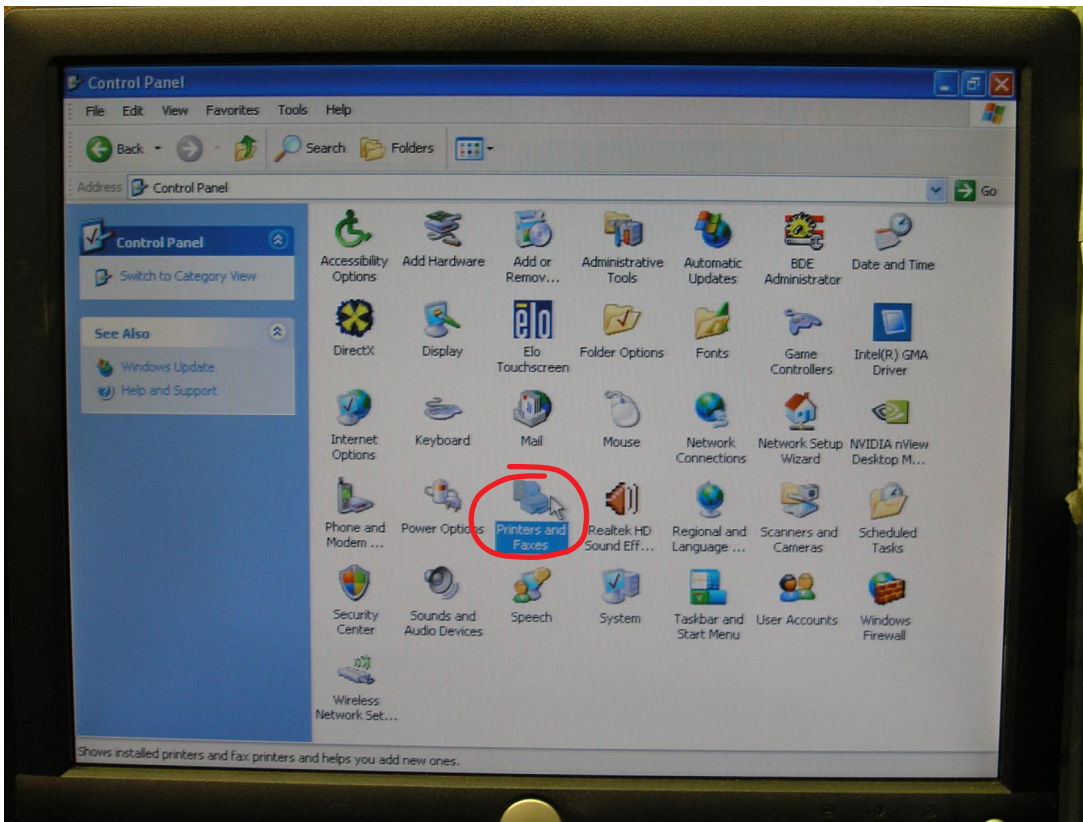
Control Panel

File Edit View Favorites Tools Help

Back Search Folders

Address Control Panel Go

Control Panel

Switch to Category View

See Also

Windows Update

Help and Support

Accessibility Options

Add Hardware

Add or Remov...

Administrative Tools

Automatic Updates

BDE Administrator

Date and Time

DirectX

Display

Elo Touchscreen

Folder Options

Fonts

Game Controllers

Intel(R) GMA Driver

Internet Options

Keyboard

Mail

Mouse

Network Connections

Network Setup Wizard

NVIDIA nView Desktop M...

Phone and Modem ...

Power Options

Printers and Faxes

Realtek HD Sound Eff...

Regional and Language ...

Scanners and Cameras

Scheduled Tasks

Security Center

Sounds and Audio Devices

Speech

System

Taskbar and Start Menu

User Accounts

Windows Firewall

Wireless Network Set...

Shows installed printers and fax printers and helps you add new ones.